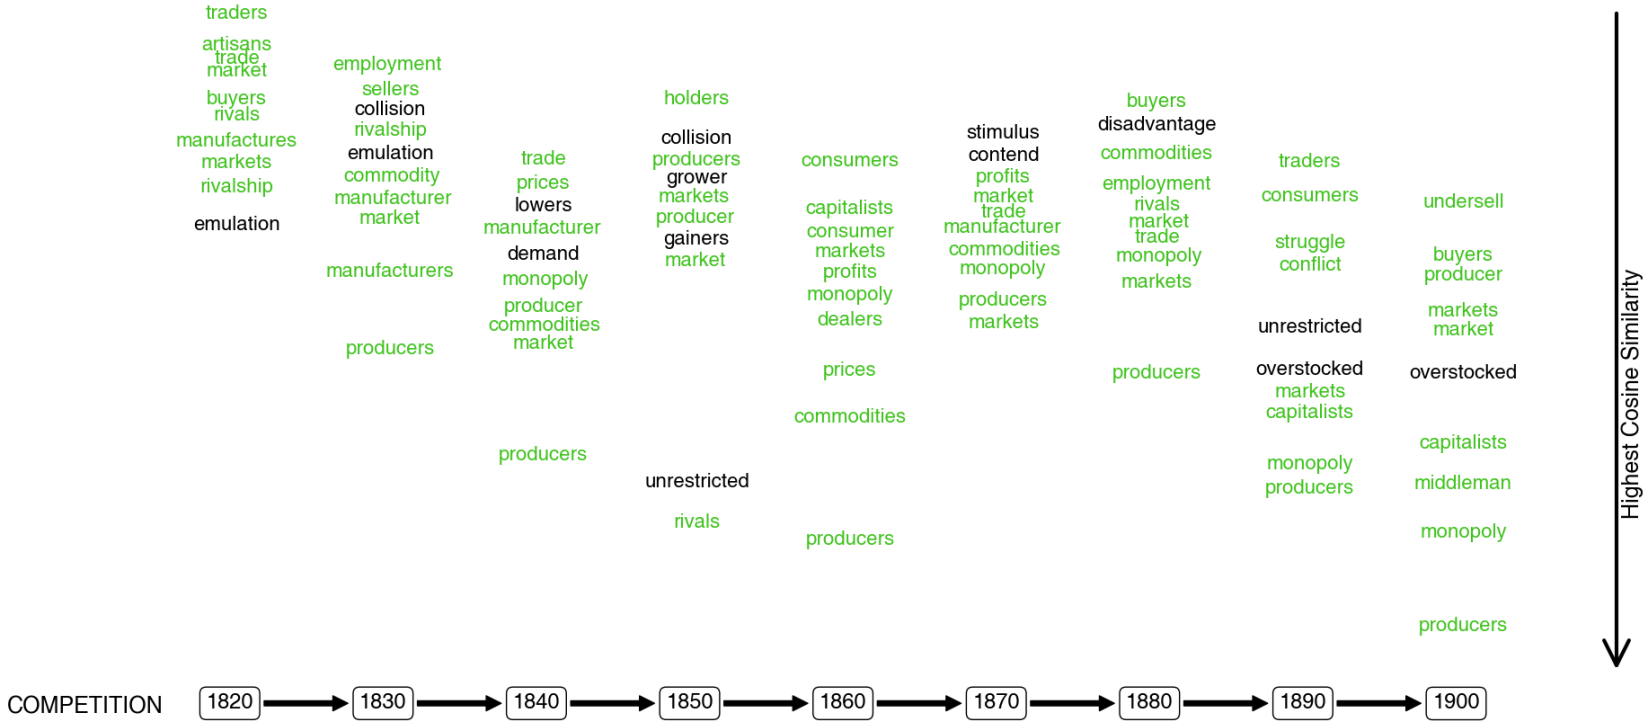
traders
artisans
trade
market
buyers
rivals
manufactures
markets
rivalship
emulation

employment
sellers
collision
rivalship
emulation
commodity
manufacturer
market
manufacturers
producers

trade
prices
lowers
manufacturer
demand
monopoly
producer
commodities
market
producers

holders
collision
producers
grower
markets
producer
gainers
market
unrestricted
rivals

consumers
capitalists
consumer
markets
profits
monopoly
dealers
prices
commodities
producers

stimulus
contend
profits
market
trade
manufacturer
commodities
monopoly
producers
markets

buyers
disadvantage
commodities
employment
rivals
market
trade
monopoly
markets
producers

traders
consumers
struggle
conflict
unrestricted
overstocked
markets
capitalists
monopoly
producers

undersell
buyers
producer
markets
market
overstocked
capitalists
middleman
monopoly
producers

Highest Cosine Similarity

COMPETITION 1820 1830 1840 1850 1860 1870 1880 1890 1900